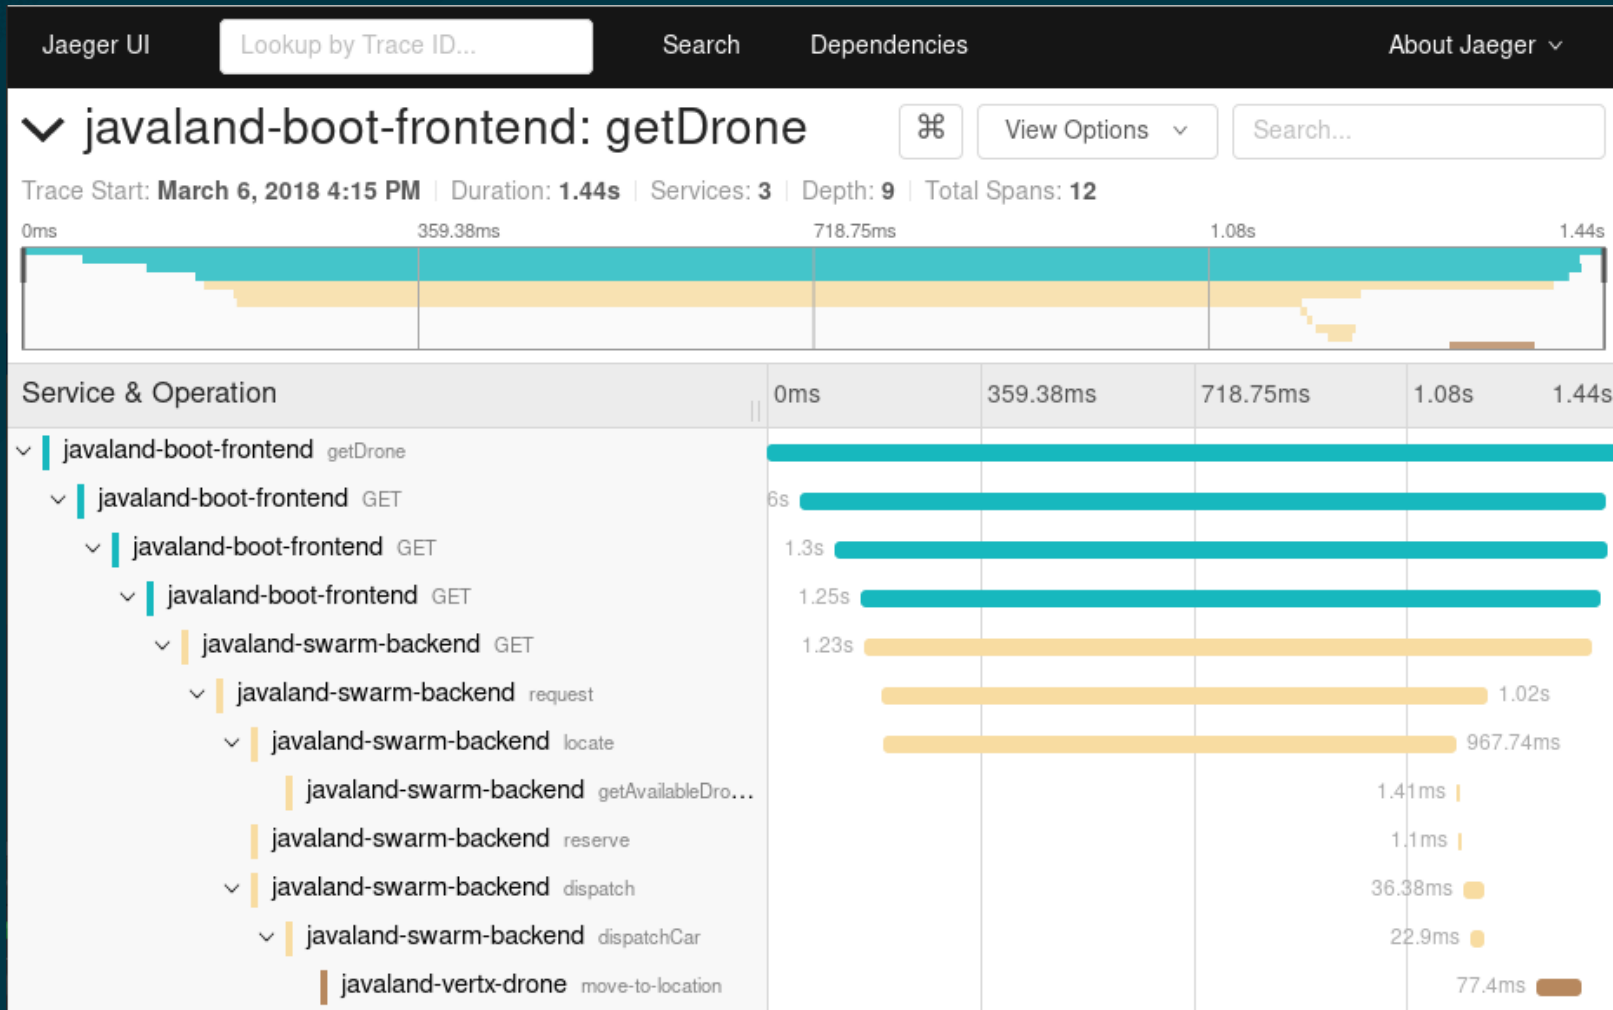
Jaeger UI
Lookup by Trace ID...
Search
Dependencies
About Jaeger

javaland-boot-frontend: getDrone
⌘
View Options
Search...

Trace Start: March 6, 2018 4:15 PM | Duration: 1.44s | Services: 3 | Depth: 9 | Total Spans: 12

0ms 359.38ms 718.75ms 1.08s 1.44s

Service & Operation
0ms 359.38ms 718.75ms 1.08s 1.44s

javaland-boot-frontend getDrone
javaland-boot-frontend GET 6s
javaland-boot-frontend GET 1.3s
javaland-boot-frontend GET 1.25s
javaland-swarm-backend GET 1.23s
javaland-swarm-backend request 1.02s
javaland-swarm-backend locate 967.74ms
javaland-swarm-backend getAvailableDro... 1.41ms
javaland-swarm-backend reserve 1.1ms
javaland-swarm-backend dispatch 36.38ms
javaland-swarm-backend dispatchCar 22.9ms
javaland-vertx-drone move-to-location 77.4ms